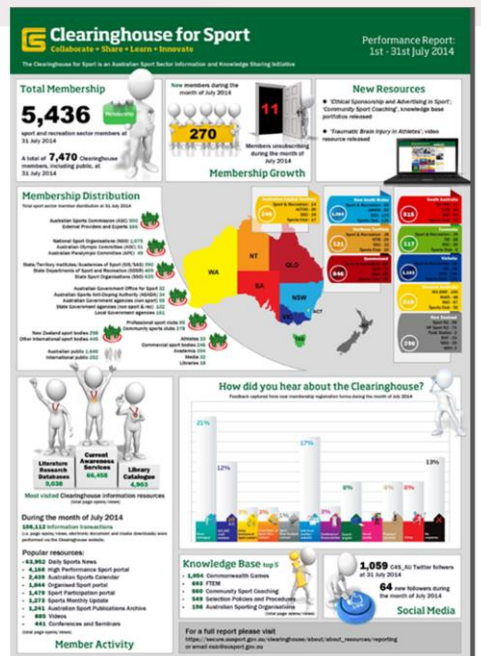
Clearinghouse for Sport
Collaborate • Share • Learn • Innovate

Performance Report: 1st - 31st July 2014

The Clearinghouse for Sport is an Australian Sport Sector Information and Knowledge Sharing Initiative

Total Membership

5,436

sport and recreation sector members at 31 July 2014

A total of 7,470 Clearinghouse members, including public, at 31 July 2014

New members during the month of July 2014

270

11

Members unsubscribing during the month of July 2014

Membership Growth

New Resources

'Ethical Sponsorship and Advertising in Sport', 'Community Sport Coaching', knowledge base portfolios released

'Traumatic Brain Injury in Athletes' video resource released

Membership Distribution

Australian Sports Commission (ASC) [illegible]
External Providers and Experts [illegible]

National Sport Organisations (NSO) 1,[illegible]
Australian Olympic Committee (AOC) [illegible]
Australian Paralympic Committee (APC) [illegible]

State/Territory Institutes/Academies of Sport (SIS/SAS) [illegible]
State Departments of Sport and Recreation (SDSR) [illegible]
State Sporting Organisations (SSO) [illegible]

Australian Government Office for Sport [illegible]
Australian Sports Anti-Doping Authority (ASADA) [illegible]
Australian Government agencies (non-sport) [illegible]
State Government agencies (non-sport) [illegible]
Local Government agencies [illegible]

New Zealand sport bodies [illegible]
Other international sport bodies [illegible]

Australian public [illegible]
International public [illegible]

Professional sport clubs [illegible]
Community sports clubs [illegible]
Athletes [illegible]
Commercial sport bodies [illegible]
Academia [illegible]
Media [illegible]
Libraries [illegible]

WA
NT
QLD
SA
NSW
VIC
ACT

New South Wales
Northern Territory
Queensland
South Australia
Tasmania
Victoria
Western Australia
New Zealand

Most visited Clearinghouse information resources

Literature Research Databases 9,036
Current Awareness Services 66,458
Library Catalogue 4,963

During the month of July 2014
106,112 information transactions

Popular resources:
- 63,952 Daily Sports News
- 4,168 High Performance Sport portal
- 2,435 Australian Sports Calendar
- 1,844 Organised Sport portal
- 1,479 Sport Participation portal
- 1,273 Sports Monthly Update
- 1,241 Australian Sport Publications Archive
- 885 Videos
- 641 Conferences and Seminars

Member Activity

How did you hear about the Clearinghouse?

Feedback captured from new membership registration forms during the month of July 2014

21%
12%
17%
13%
8%
8%
6%

Knowledge Base top 5
- 1,054 Commonwealth Games
- 662 ITEM
- 569 Community Sport Coaching
- 549 Selection Policies and Procedures
- 198 Australian Sporting Organisations

1,059 CHS_AU Twitter followers at 31 July 2014

64 new followers during the month of July 2014

Social Media

For a full report please visit
https://secure.ausport.gov.au/clearinghouse/about/about_resources/reporting
or email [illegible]@ausport.gov.au